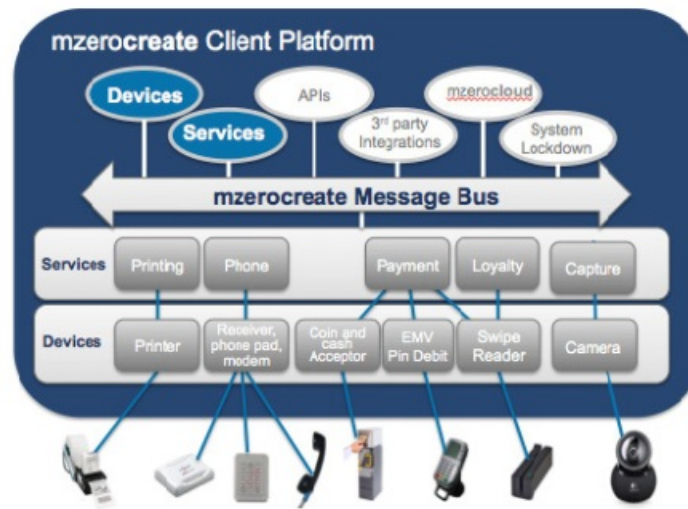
mzerocreate Client Platform

Devices

Services

APIs

mzerocloud

3rd party Integrations

System Lockdown

mzerocreate Message Bus

Services

Printing

Phone

Payment

Loyalty

Capture

Devices

Printer

Receiver, phone pad, modem

Coin and cash Acceptor

EMV Pin Debit

Swipe Reader

Camera